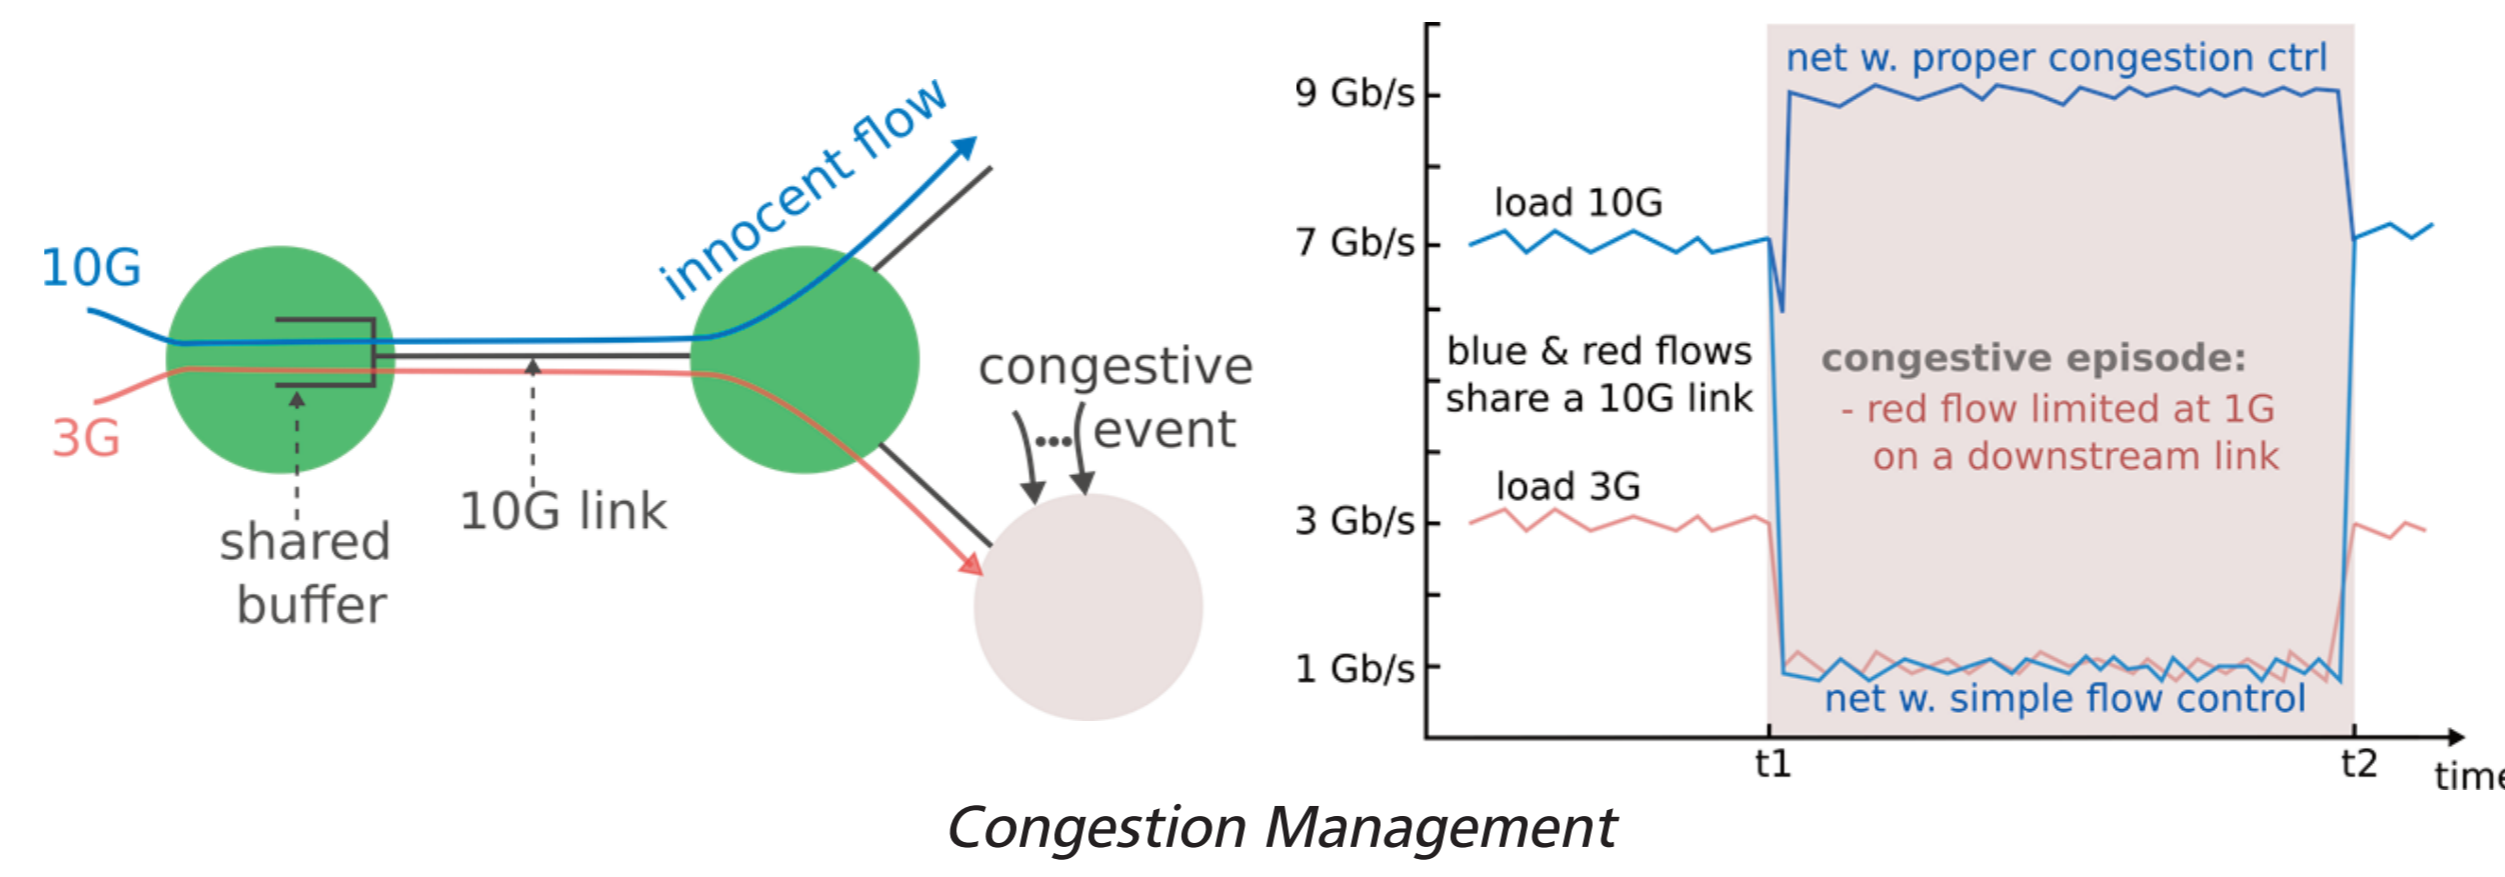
10G

3G

innocent flow

shared buffer

10G link

congestive event

9 Gb/s

7 Gb/s

3 Gb/s

1 Gb/s

net w. proper congestion ctrl

load 10G

blue & red flows share a 10G link

congestive episode:
- red flow limited at 1G on a downstream link

load 3G

net w. simple flow control

t1

t2

time

Congestion Management